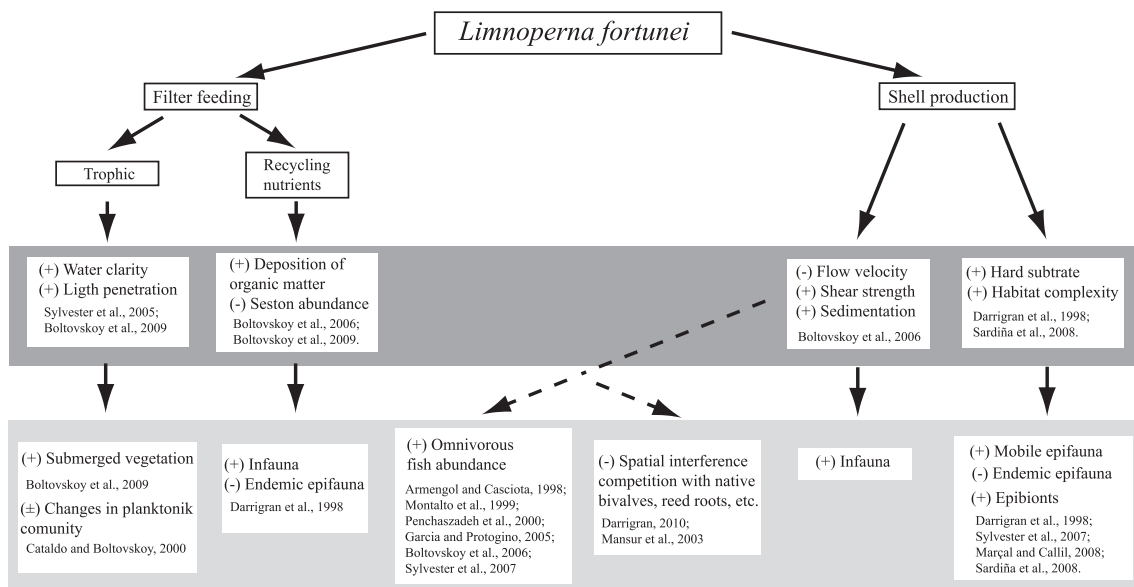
Limnoperna fortunei

Filter feeding

Shell production

Trophic

Recycling nutrients

(+) Water clarity
(+) Ligth penetration
Sylvester et al., 2005;
Boltovskoy et al., 2009

(+) Deposition of organic matter
(-) Seston abundance
Boltovskoy et al., 2006;
Boltovskoy et al., 2009.

(-) Flow velocity
(+) Shear strength
(+) Sedimentation
Boltovskoy et al., 2006

(+) Hard subtrate
(+) Habitat complexity
Darrigran et al., 1998;
Sardiña et al., 2008.

(+) Submerged vegetation
Boltovskoy et al., 2009
(±) Changes in planktonik comunity
Cataldo and Boltovskoy, 2000

(+) Infauna
(-) Endemic epifauna
Darrigran et al., 1998

(+) Omnivorous fish abundance
Armengol and Casciota, 1998;
Montalto et al., 1999;
Penchaszadeh et al., 2000;
Garcia and Protogino, 2005;
Boltovskoy et al., 2006;
Sylvester et al., 2007

(-) Spatial interference competition with native bivalves, reed roots, etc.
Darrigran, 2010;
Mansur et al., 2003

(+) Infauna

(+) Mobile epifauna
(-) Endemic epifauna
(+) Epibionts
Darrigran et al., 1998;
Sylvester et al., 2007;
Marçal and Callil, 2008;
Sardiña et al., 2008.